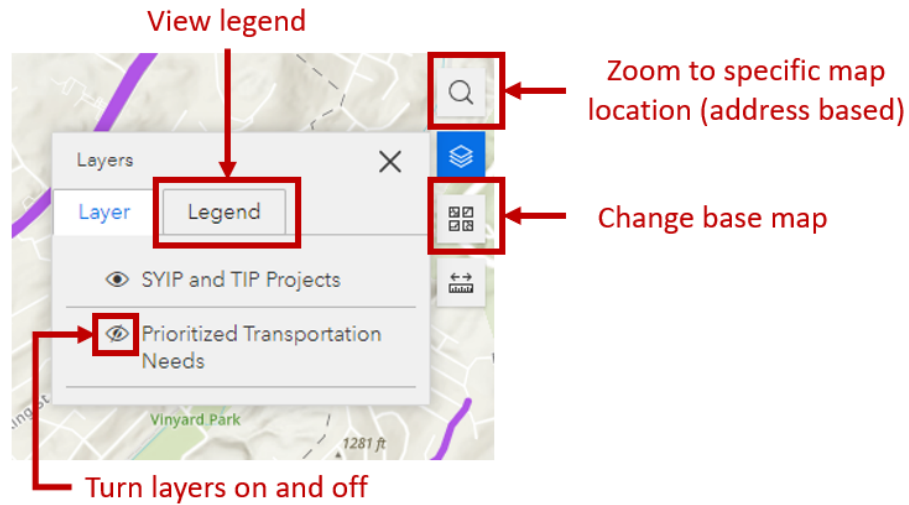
View legend

Zoom to specific map location (address based)

Layers

Layer

Legend

SYIP and TIP Projects

Prioritized Transportation Needs

Change base map

Vinyard Park

1281 ft

Turn layers on and off